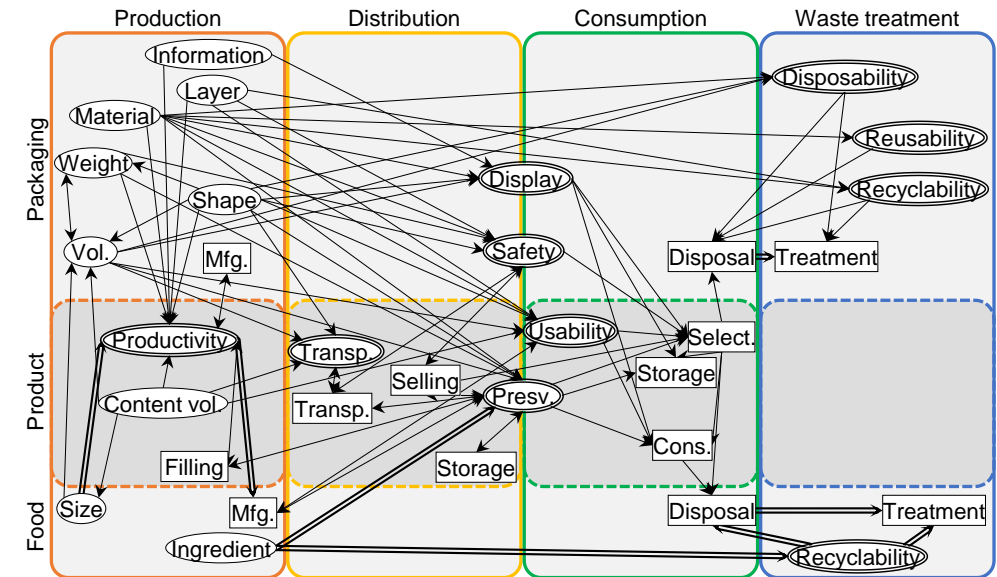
Production
Distribution
Consumption
Waste treatment

Packaging
Product
Food

Information
Layer
Material
Weight
Shape
Vol.
Mfg.
Productivity
Content vol.
Filling
Size
Mfg.
Ingredient

Transp.
Transp.
Selling
Storage
Display
Safety
Usability
Presv.

Select.
Storage
Cons.
Disposal
Disposal

Disposability
Reusability
Recyclability
Treatment
Treatment
Recyclability